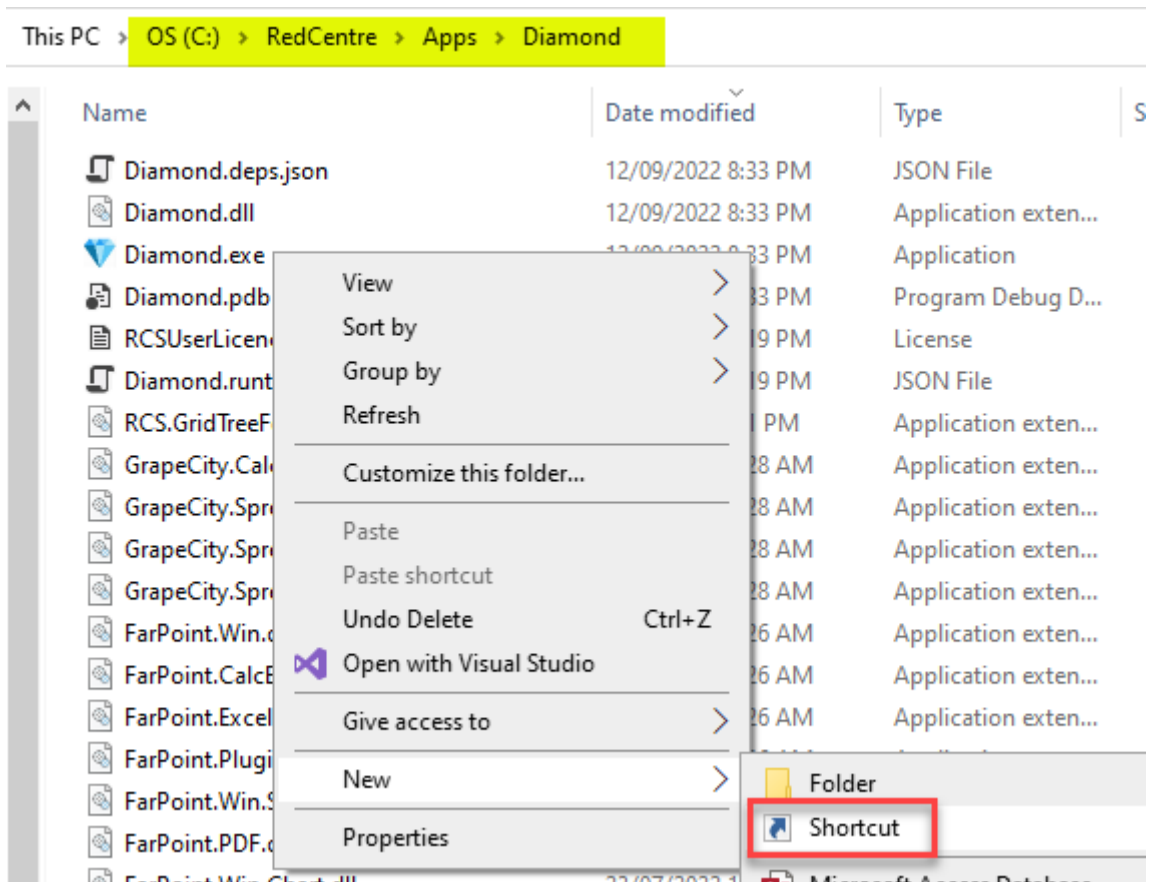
This PC > OS (C:) > RedCentre > Apps > Diamond

| Name | Date modified | Type |
|---|---|---|
| Diamond.deps.json | 12/09/2022 8:33 PM | JSON File |
| Diamond.dll | 12/09/2022 8:33 PM | Application exten... |
| Diamond.exe | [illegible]33 PM | Application |
| Diamond.pdb | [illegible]33 PM | Program Debug D... |
| RCSUserLicen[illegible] | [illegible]19 PM | License |
| Diamond.runt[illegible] | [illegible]19 PM | JSON File |
| RCS.GridTreeF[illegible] | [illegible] PM | Application exten... |
| GrapeCity.Cal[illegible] | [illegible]28 AM | Application exten... |
| GrapeCity.Spr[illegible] | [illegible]28 AM | Application exten... |
| GrapeCity.Spr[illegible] | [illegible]28 AM | Application exten... |
| GrapeCity.Spr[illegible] | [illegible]28 AM | Application exten... |
| FarPoint.Win.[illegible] | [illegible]26 AM | Application exten... |
| FarPoint.Calc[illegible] | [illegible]26 AM | Application exten... |
| FarPoint.Excel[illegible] | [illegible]26 AM | Application exten... |
| FarPoint.Plugi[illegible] | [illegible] | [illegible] |
| FarPoint.Win.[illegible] | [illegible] | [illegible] |
| FarPoint.PDF.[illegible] | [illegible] | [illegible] |

View
Sort by
Group by
Refresh
Customize this folder...
Paste
Paste shortcut
Undo Delete Ctrl+Z
Open with Visual Studio
Give access to
New
Properties

Folder
Shortcut